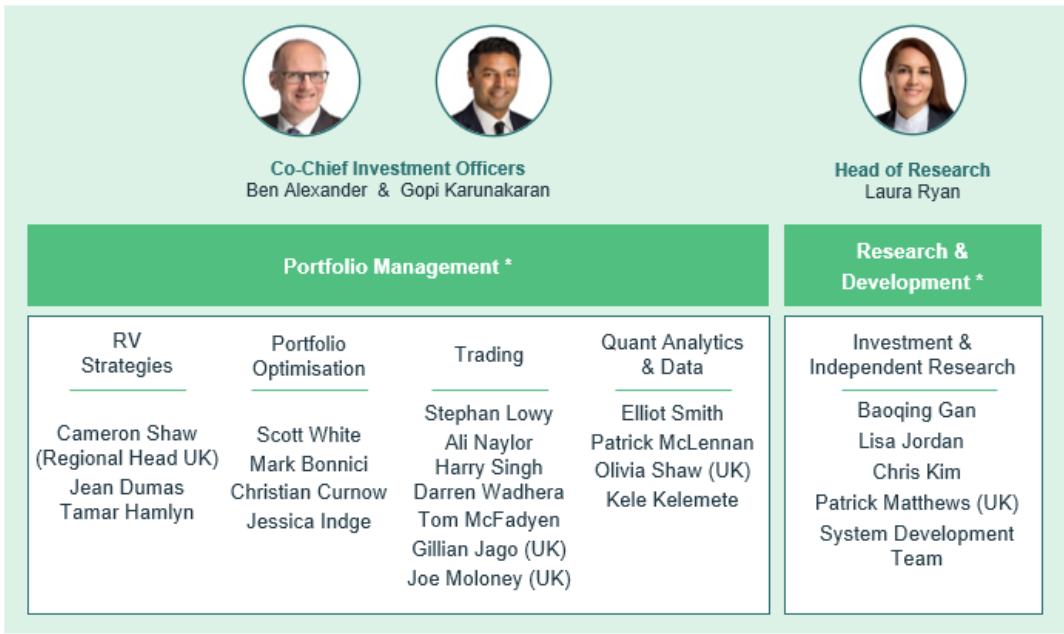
Co-Chief Investment Officers
Ben Alexander & Gopi Karunakaran

Head of Research
Laura Ryan

Portfolio Management *

Research & Development *

RV Strategies

Cameron Shaw (Regional Head UK)
Jean Dumas
Tamar Hamlyn

Portfolio Optimisation

Scott White
Mark Bonnici
Christian Curnow
Jessica Indge

Trading

Stephan Lowy
Ali Naylor
Harry Singh
Darren Wadhera
Tom McFadyen
Gillian Jago (UK)
Joe Moloney (UK)

Quant Analytics & Data

Elliot Smith
Patrick McLennan
Olivia Shaw (UK)
Kele Kelemete

Investment & Independent Research

Baoqing Gan
Lisa Jordan
Chris Kim
Patrick Matthews (UK)
System Development Team